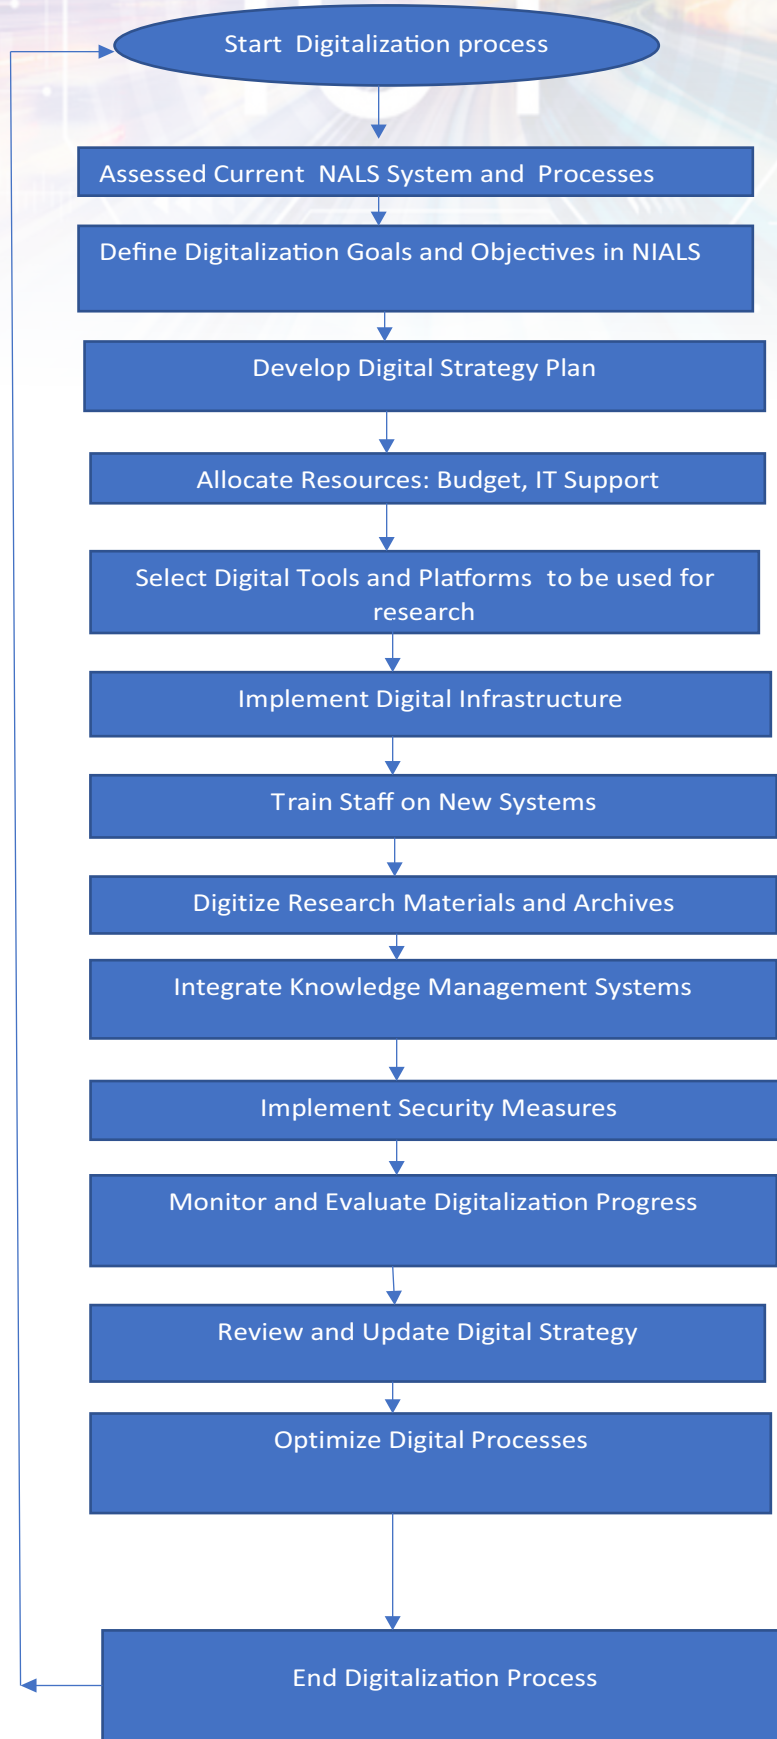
Start Digitalization process

Assessed Current NALS System and Processes

Define Digitalization Goals and Objectives in NIALS

Develop Digital Strategy Plan

Allocate Resources: Budget, IT Support

Select Digital Tools and Platforms to be used for research

Implement Digital Infrastructure

Train Staff on New Systems

Digitize Research Materials and Archives

Integrate Knowledge Management Systems

Implement Security Measures

Monitor and Evaluate Digitalization Progress

Review and Update Digital Strategy

Optimize Digital Processes

End Digitalization Process